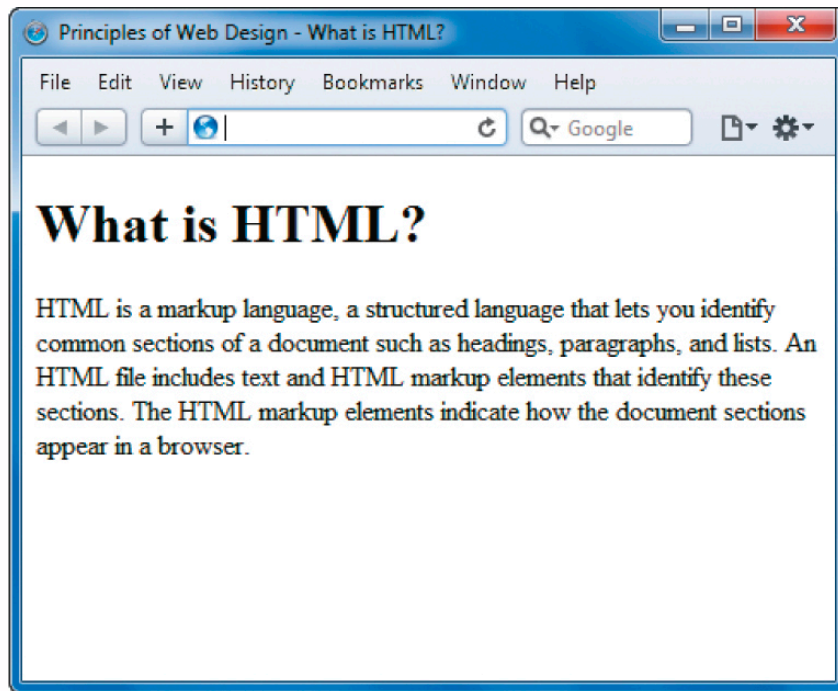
Principles of Web Design - What is HTML?

File Edit View History Bookmarks Window Help

Google

# What is HTML?

HTML is a markup language, a structured language that lets you identify common sections of a document such as headings, paragraphs, and lists. An HTML file includes text and HTML markup elements that identify these sections. The HTML markup elements indicate how the document sections appear in a browser.